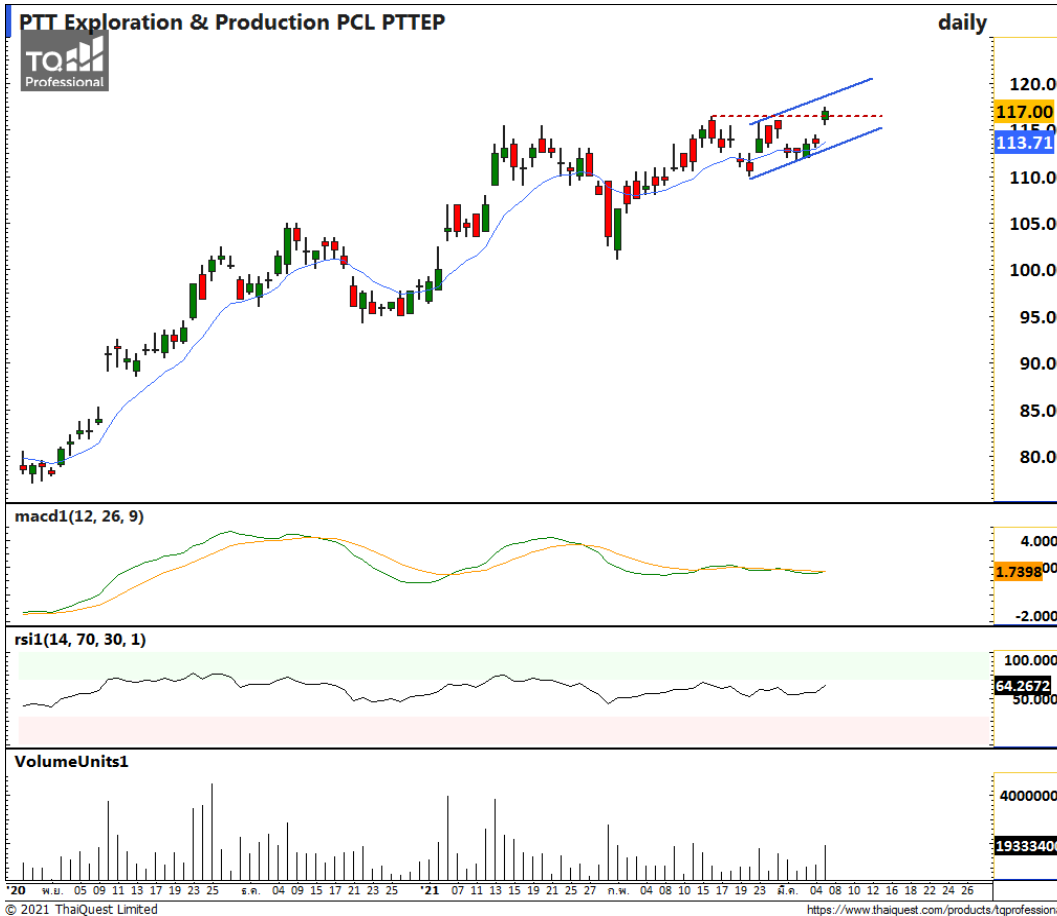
PTT Exploration & Production PCL PTTEP

daily

TQ Professional

120.0
117.00
115.0
113.71
110.0
105.0
100.0
95.0
90.0
85.0
80.0

macd1(12, 26, 9)

4.000
1.7398
-2.000

rsi1(14, 70, 30, 1)

100.000
64.2672
50.000

VolumeUnits1

4000000
1933340

'20 พ.ย. 05 09 11 13 17 19 23 25 ธ.ค. 04 09 15 17 21 23 25 '21 07 11 13 15 19 21 25 27 ก.พ. 04 08 10 15 17 19 23 มี.ค. 04 08 10 12 16 18 22 24 26

© 2021 ThaiQuest Limited

https://www.thaiquest.com/products/tqprofession